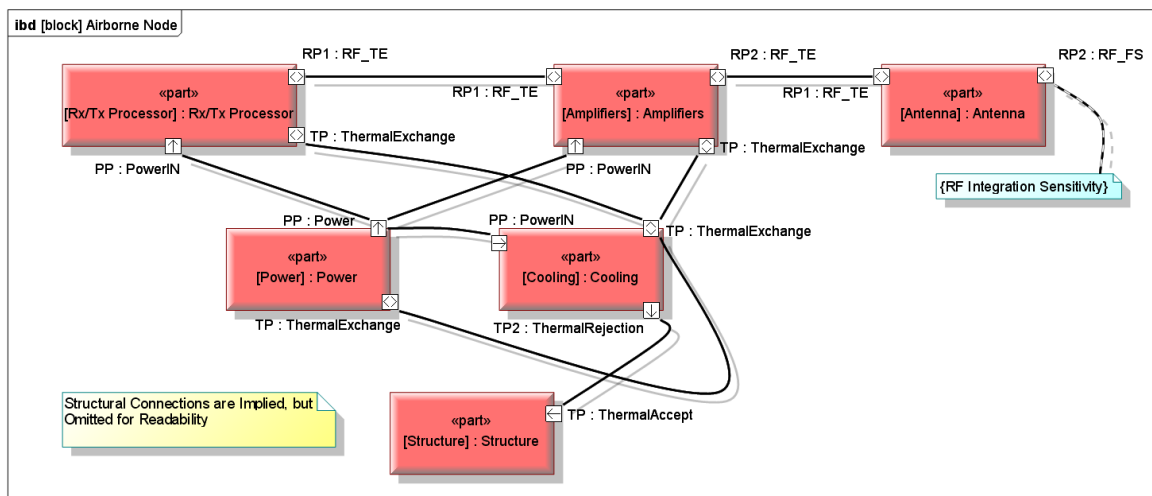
ibd [block] Airborne Node

RP1 : RF_TE

«part»
[Rx/Tx Processor] : Rx/Tx Processor

TP : ThermalExchange

PP : PowerIN

RP1 : RF_TE

RP2 : RF_TE

«part»
[Amplifiers] : Amplifiers

TP : ThermalExchange

PP : PowerIN

RP1 : RF_TE

RP2 : RF_FS

«part»
[Antenna] : Antenna

{RF Integration Sensitivity}

PP : Power

«part»
[Power] : Power

TP : ThermalExchange

PP : PowerIN

«part»
[Cooling] : Cooling

TP : ThermalExchange

TP2 : ThermalRejection

Structural Connections are Implied, but Omitted for Readability

«part»
[Structure] : Structure

TP : ThermalAccept